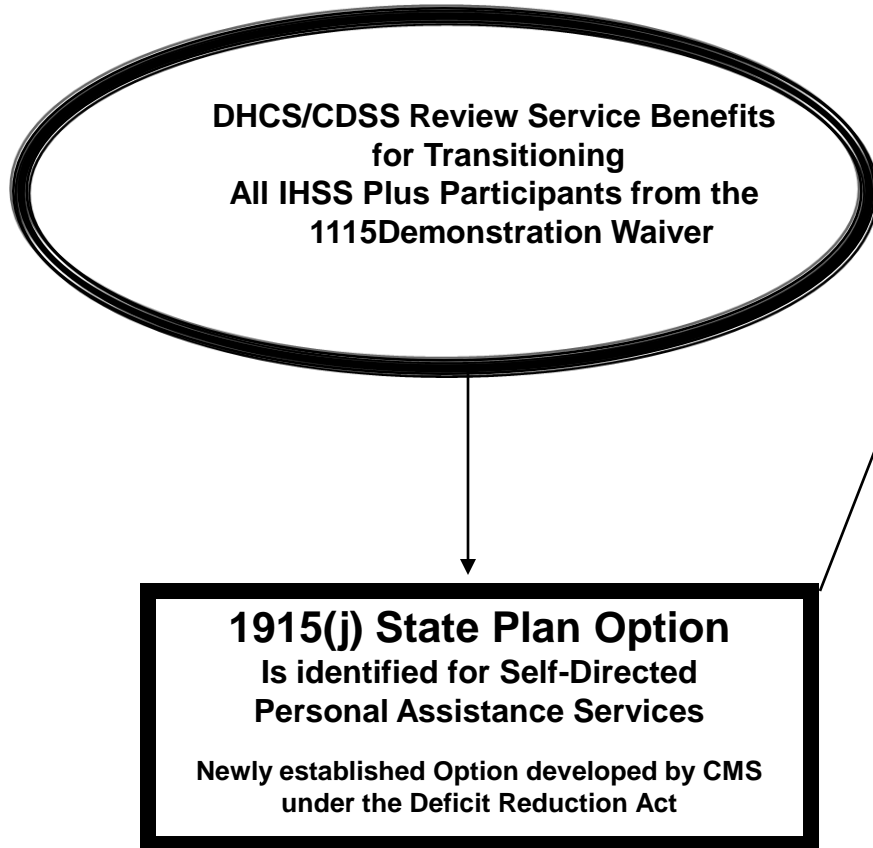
DHCS/CDSS Review Service Benefits for Transitioning All IHSS Plus Participants from the 1115Demonstration Waiver

1915(j) State Plan Option
Is identified for Self-Directed Personal Assistance Services

Newly established Option developed by CMS under the Deficit Reduction Act